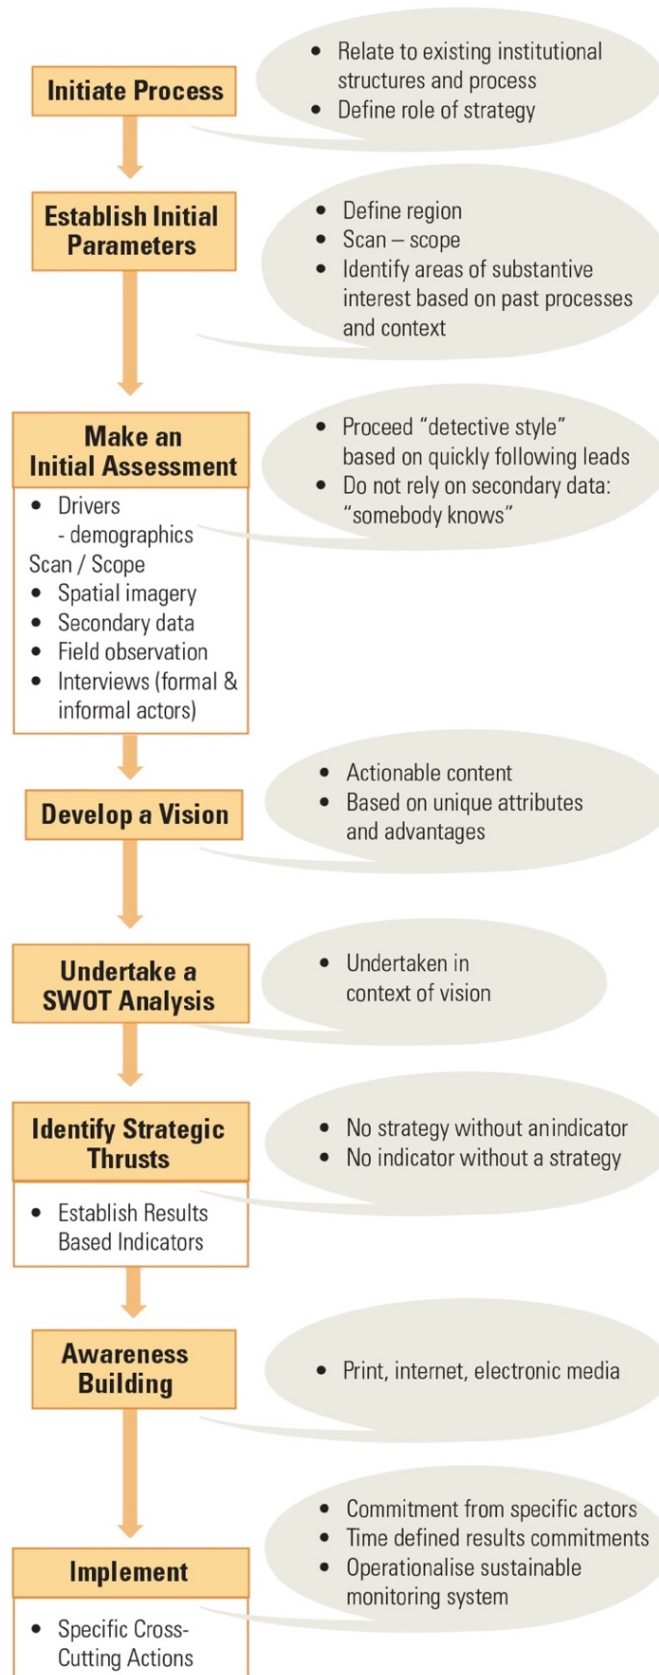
Initiate Process

- Relate to existing institutional structures and process
- Define role of strategy

Establish Initial Parameters

- Define region
- Scan – scope
- Identify areas of substantive interest based on past processes and context

Make an Initial Assessment

- Proceed "detective style" based on quickly following leads
- Do not rely on secondary data: "somebody knows"

- Drivers
 - demographics
Scan / Scope
- Spatial imagery
- Secondary data
- Field observation
- Interviews (formal & informal actors)

Develop a Vision

- Actionable content
- Based on unique attributes and advantages

Undertake a SWOT Analysis

- Undertaken in context of vision

Identify Strategic Thrusts

- No strategy without anindicator
- No indicator without a strategy

- Establish Results Based Indicators

Awareness Building

- Print, internet, electronic media

- Commitment from specific actors
- Time defined results commitments
- Operationalise sustainable monitoring system

Implement

- Specific Cross-Cutting Actions